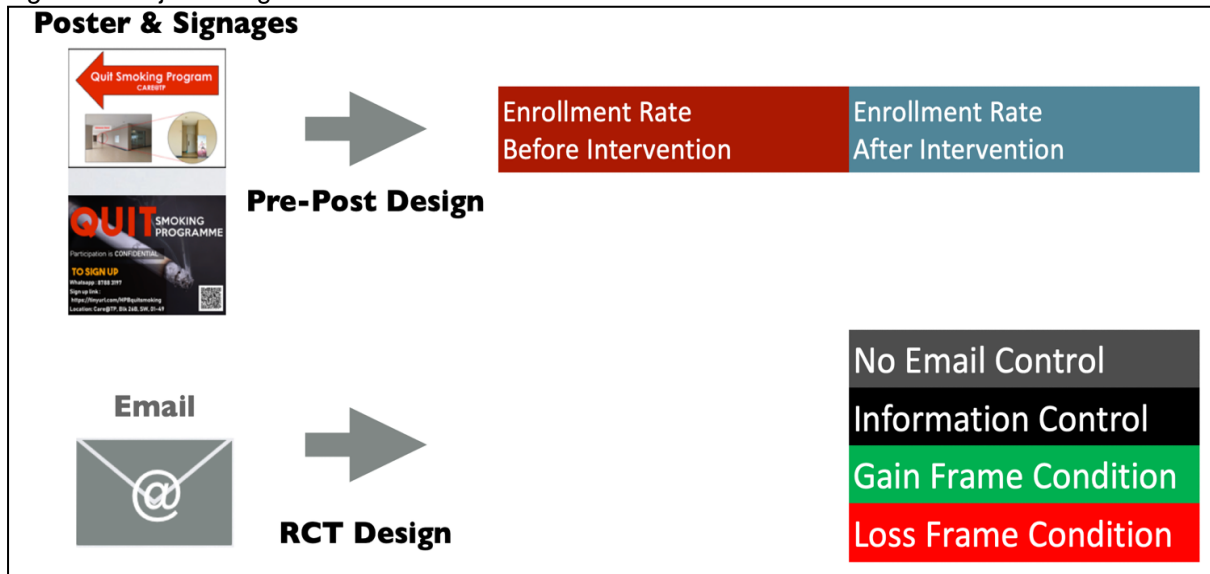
Poster & Signages

Quit Smoking Program
CARE@TP

QUIT SMOKING PROGRAMME
Participation is CONFIDENTIAL
TO SIGN UP
Whatsapp : 8788 3191
Sign up link :
https://tinyurl.com/NPquitsmoking
Location: Care@TP, Blk 26B, SW, 01-49

Pre-Post Design

Enrollment Rate Before Intervention

Enrollment Rate After Intervention

Email

@

RCT Design

No Email Control

Information Control

Gain Frame Condition

Loss Frame Condition